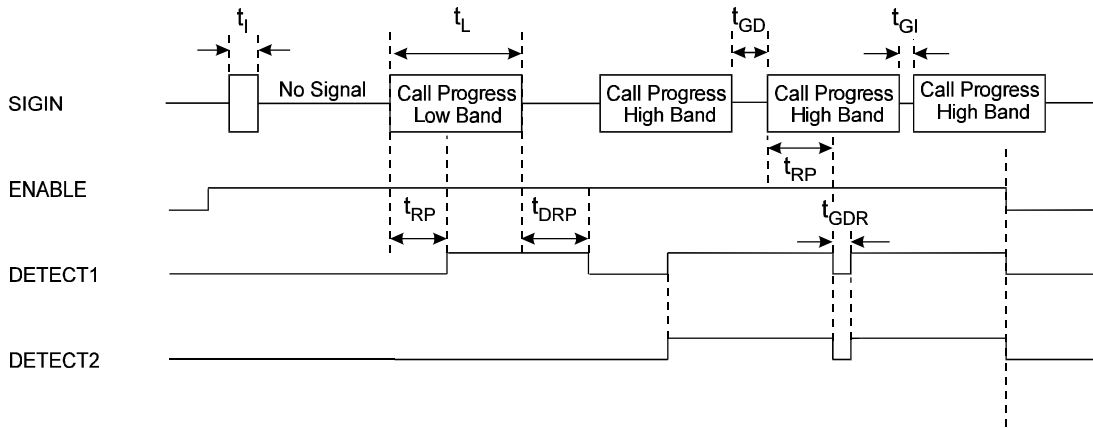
$t_I$ $t_L$ $t_{GD}$ $t_{GI}$

SIGIN No Signal Call Progress Low Band Call Progress High Band Call Progress High Band Call Progress High Band

$t_{RP}$

ENABLE

$t_{RP}$ $t_{DRP}$ $t_{GDR}$

DETECT1

DETECT2